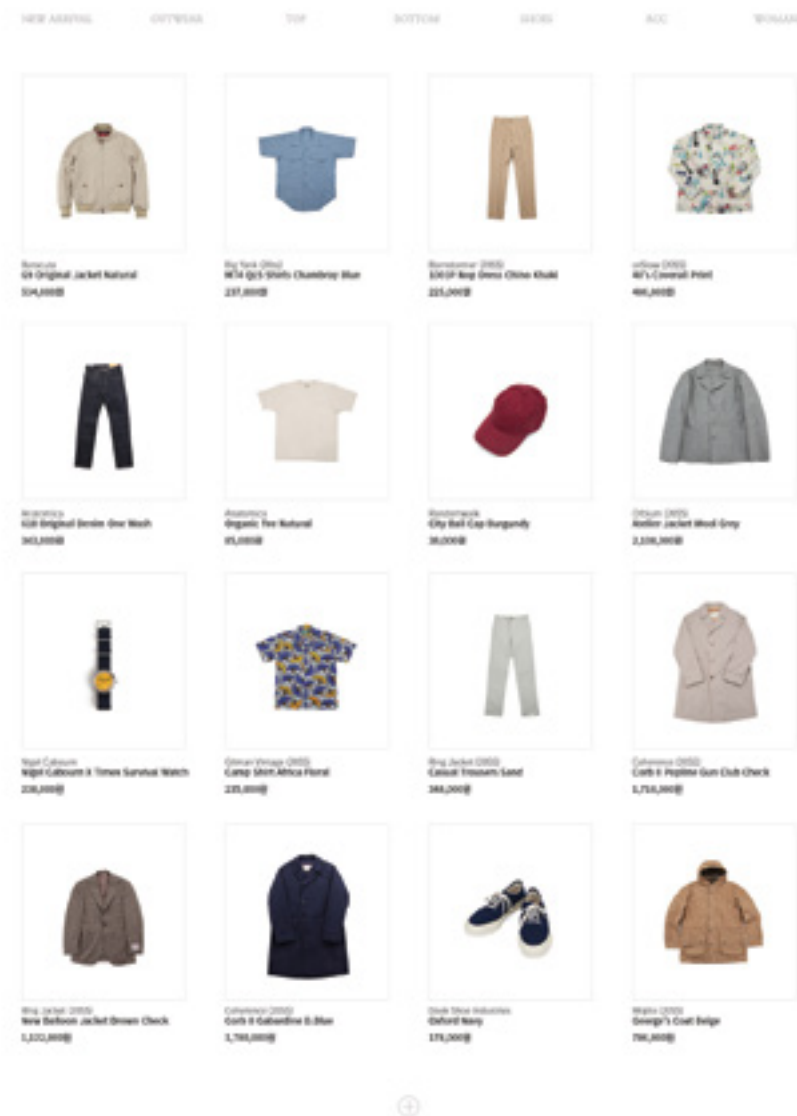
NEW ARRIVAL OUTWEAR TOP BOTTOM SHOES ACC WOMAN

Baracuta
G9 Original Jacket Natural
534,000원

Big Yank (Re)
M74 Q15 Shirts Chambray Blue
237,000원

Bonnturner (20SS)
320 EP Rep Dress Chino Khaki
225,000원

orSlow (20SS)
40's Coverall Print
466,000원

Anatomica
618 Original Denim One Wash
343,000원

Anatomica
Organic Tee Natural
85,000원

Randonneur
City Ball Cap Burgundy
38,000원

Orisum (20SS)
Atelier Jacket Wool Grey
2,106,000원

Nigel Cabourn
Nigel Cabourn X Timex Survival Watch
238,000원

Orman Vintage (20SS)
Camp Shirt Africa Floral
235,000원

Ring Jacket (20SS)
Casual Trousers Sand
388,000원

Coherence (20SS)
Corb II Popline Gun Club Check
1,710,000원

Ring Jacket (20SS)
New Balloon Jacket Brown Check
1,222,000원

Coherence (20SS)
Corb II Gabardine D.Blue
1,780,000원

Dude Shoe Industries
Oxford Navy
178,000원

Malin (20SS)
George's Coat Beige
790,000원